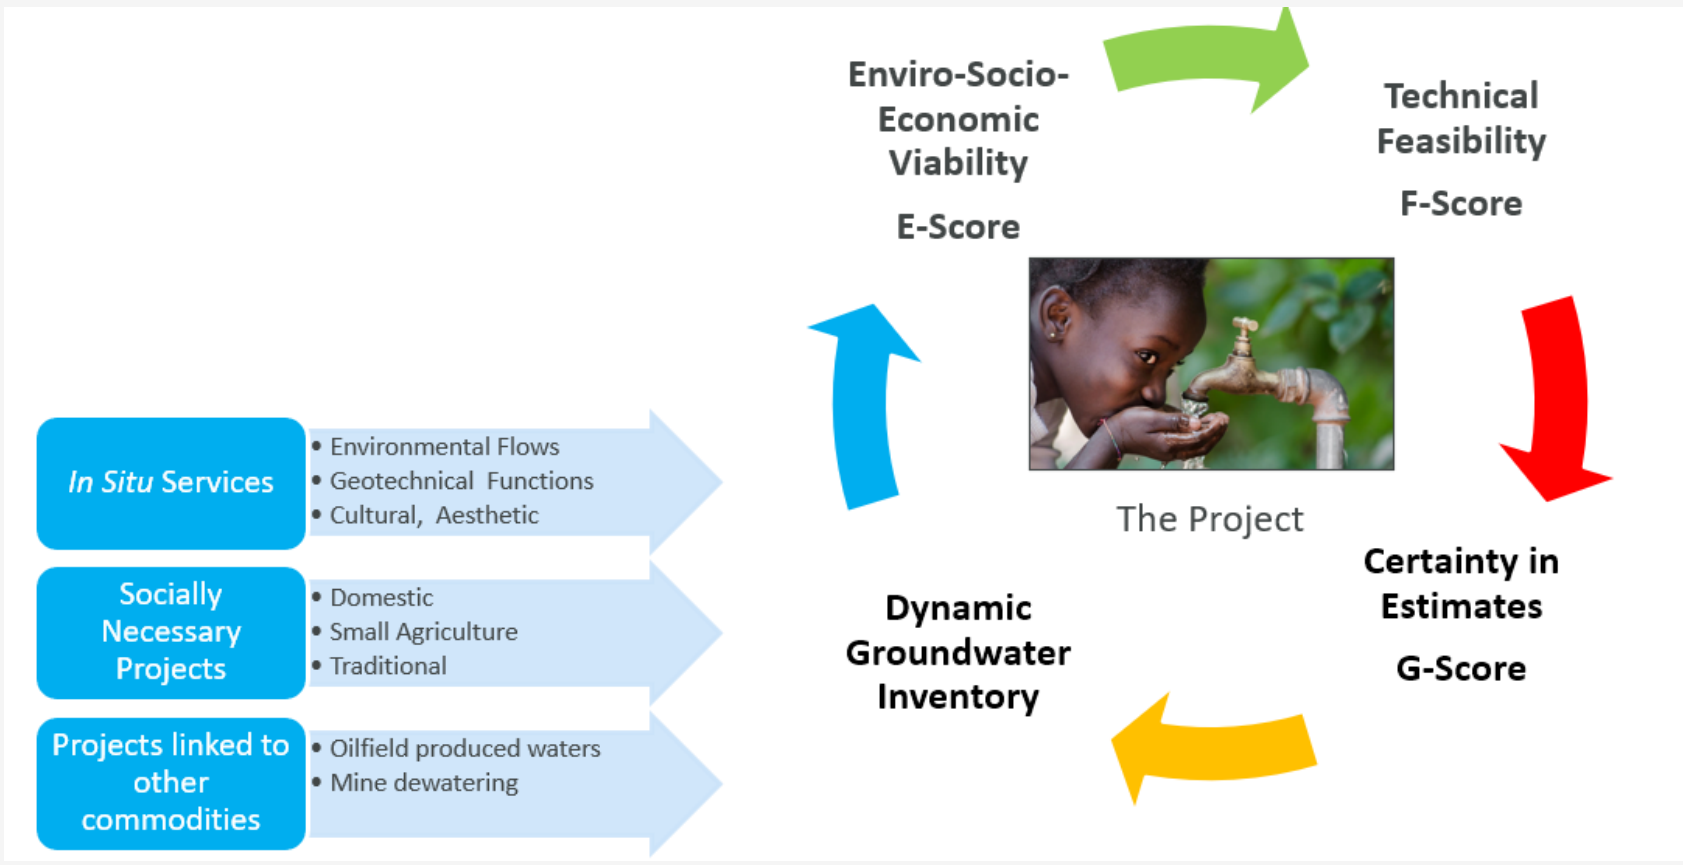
Enviro-Socio-Economic Viability

E-Score

Technical Feasibility

F-Score

The Project

Certainty in Estimates

G-Score

Dynamic Groundwater Inventory

*In Situ* Services

• Environmental Flows
• Geotechnical Functions
• Cultural, Aesthetic

Socially Necessary Projects

• Domestic
• Small Agriculture
• Traditional

Projects linked to other commodities

• Oilfield produced waters
• Mine dewatering